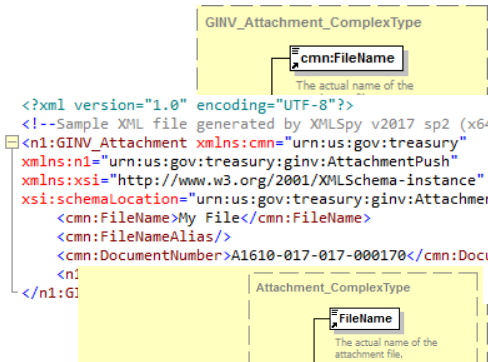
GINV_Attachment_ComplexType

cmn:FileName

The actual name of the

<?xml version="1.0" encoding="UTF-8"?>
<!--Sample XML file generated by XMLSpy v2017 sp2 (x64
<n1:GINV_Attachment xmlns:cmn="urn:us:gov:treasury"
xmlns:n1="urn:us:gov:treasury:ginv:AttachmentPush"
xmlns:xsi="http://www.w3.org/2001/XMLSchema-instance"
xsi:schemaLocation="urn:us:gov:treasury:ginv:Attachmen
<cmn:FileName>My File</cmn:FileName>
<cmn:FileNameAlias/>
<cmn:DocumentNumber>A1610-017-017-000170</cmn:Docu
<n1
</n1:GI

Attachment_ComplexType

FileName

The actual name of the attachment file.